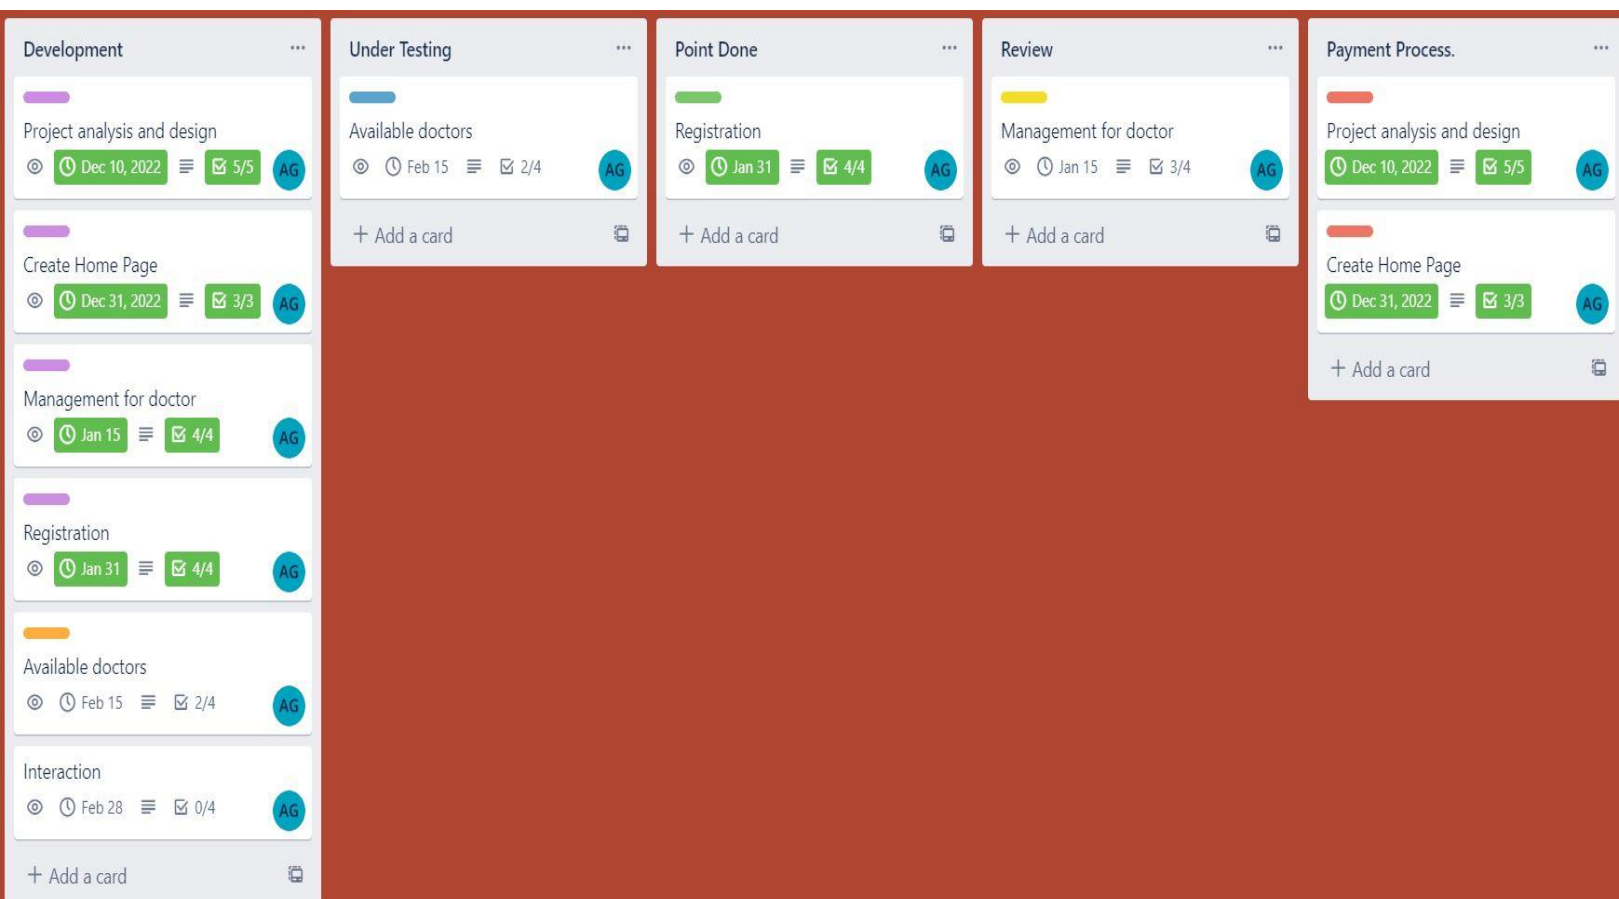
Development ...

Project analysis and design
Dec 10, 2022 5/5 AG

Create Home Page
Dec 31, 2022 3/3 AG

Management for doctor
Jan 15 4/4 AG

Registration
Jan 31 4/4 AG

Available doctors
Feb 15 2/4 AG

Interaction
Feb 28 0/4 AG

+ Add a card

Under Testing ...

Available doctors
Feb 15 2/4 AG

+ Add a card

Point Done ...

Registration
Jan 31 4/4 AG

+ Add a card

Review ...

Management for doctor
Jan 15 3/4 AG

+ Add a card

Payment Process. ...

Project analysis and design
Dec 10, 2022 5/5 AG

Create Home Page
Dec 31, 2022 3/3 AG

+ Add a card